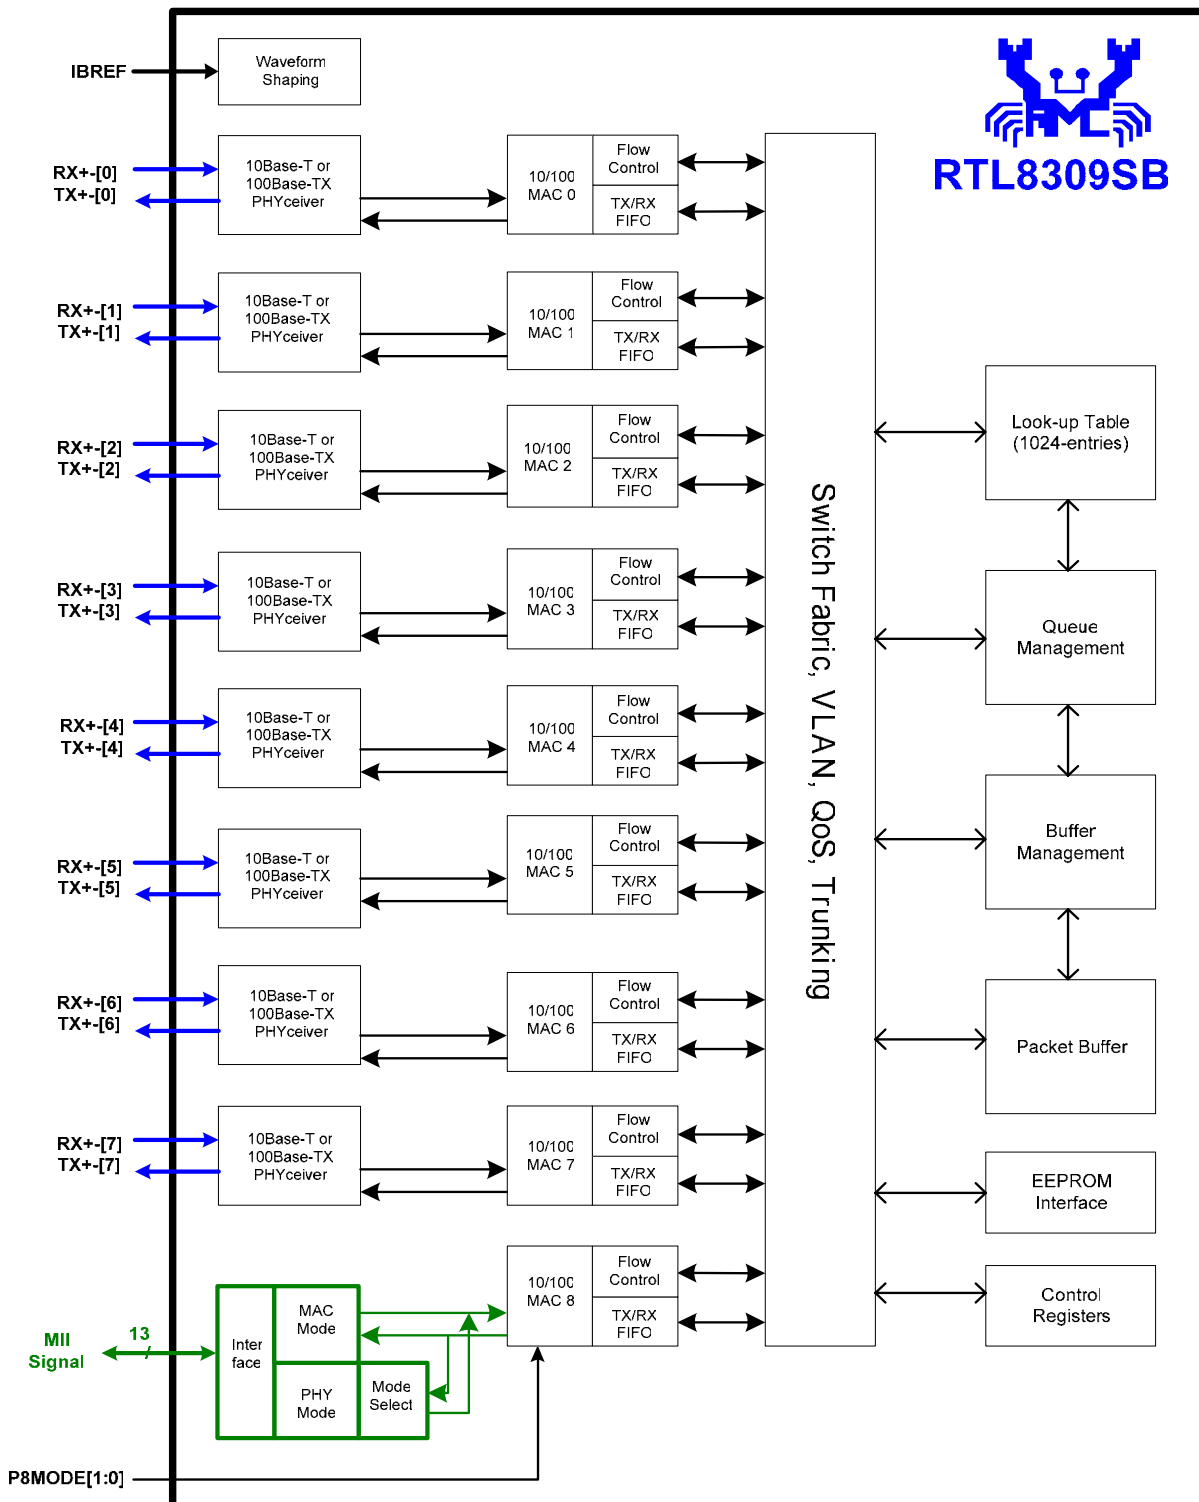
RTL8309SB

IBREF

Waveform Shaping

RX+-[0]
TX+-[0]

10Base-T or 100Base-TX PHYceiver

10/100 MAC 0

Flow Control

TX/RX FIFO

RX+-[1]
TX+-[1]

10Base-T or 100Base-TX PHYceiver

10/100 MAC 1

Flow Control

TX/RX FIFO

RX+-[2]
TX+-[2]

10Base-T or 100Base-TX PHYceiver

10/100 MAC 2

Flow Control

TX/RX FIFO

RX+-[3]
TX+-[3]

10Base-T or 100Base-TX PHYceiver

10/100 MAC 3

Flow Control

TX/RX FIFO

RX+-[4]
TX+-[4]

10Base-T or 100Base-TX PHYceiver

10/100 MAC 4

Flow Control

TX/RX FIFO

RX+-[5]
TX+-[5]

10Base-T or 100Base-TX PHYceiver

10/100 MAC 5

Flow Control

TX/RX FIFO

RX+-[6]
TX+-[6]

10Base-T or 100Base-TX PHYceiver

10/100 MAC 6

Flow Control

TX/RX FIFO

RX+-[7]
TX+-[7]

10Base-T or 100Base-TX PHYceiver

10/100 MAC 7

Flow Control

TX/RX FIFO

10/100 MAC 8

Flow Control

TX/RX FIFO

Switch Fabric, VLAN, QoS, Trunking

Look-up Table (1024-entries)

Queue Management

Buffer Management

Packet Buffer

EEPROM Interface

Control Registers

MII Signal

13

Inter face

MAC Mode

PHY Mode

Mode Select

P8MODE[1:0]